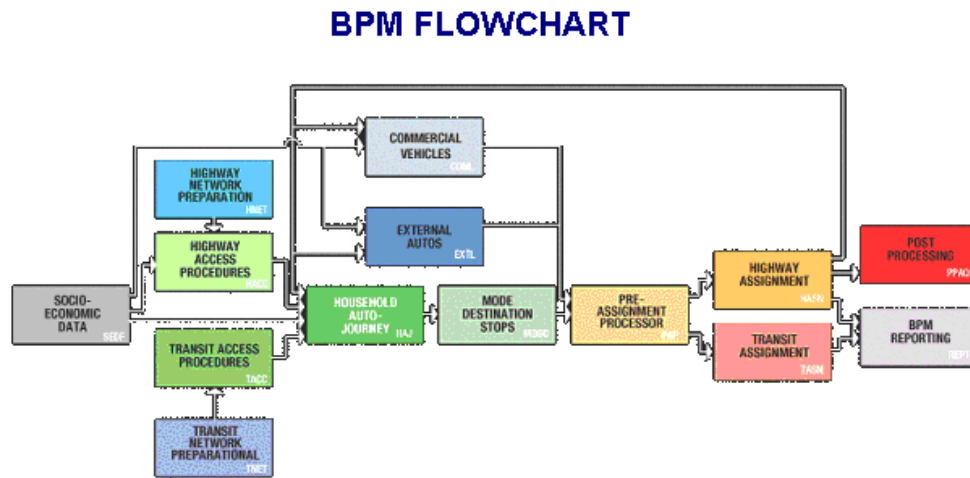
BPM FLOWCHART

COMMERCIAL VEHICLES
COML

HIGHWAY NETWORK PREPARATION
HNET

EXTERNAL AUTOS
EXTL

HIGHWAY ACCESS PROCEDURES
HACC

POST PROCESSING
PPAC

HIGHWAY ASSIGNMENT
HASN

SOCIO-ECONOMIC DATA
SEDF

HOUSEHOLD AUTO-JOURNEY
HAJ

MODE DESTINATION STOPS
MDSC

PRE-ASSIGNMENT PROCESSOR
PAP

BPM REPORTING
REPT

TRANSIT ACCESS PROCEDURES
TACC

TRANSIT ASSIGNMENT
TASN

TRANSIT NETWORK PREPARATIONAL
TNET